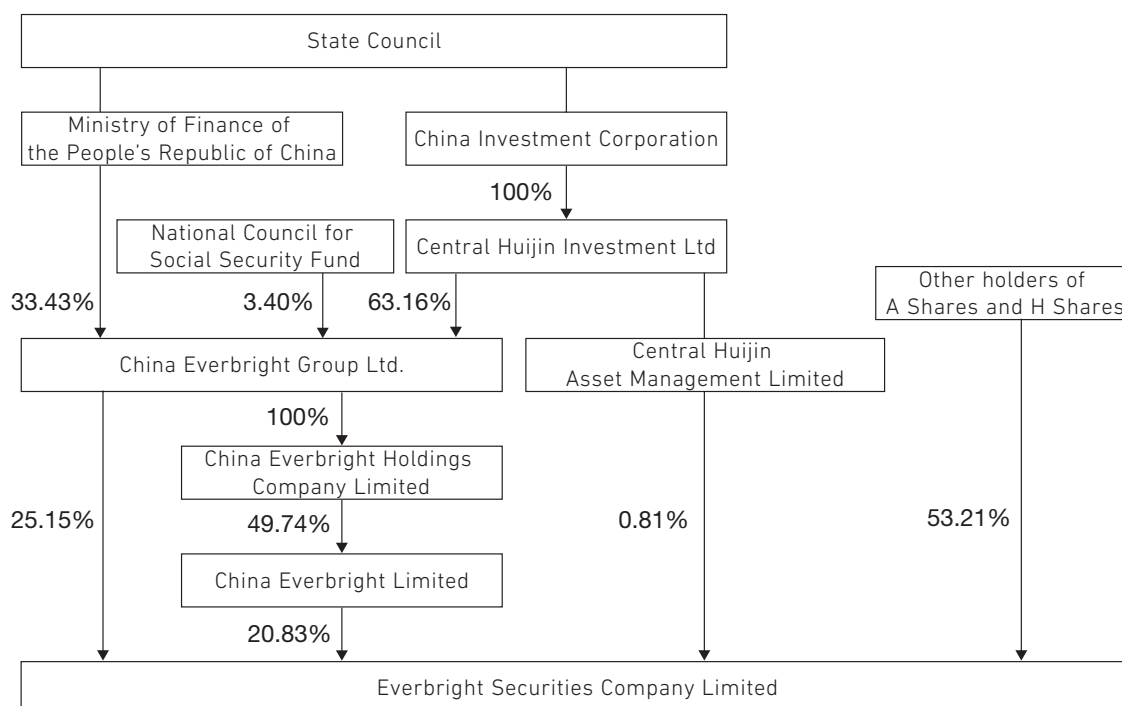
State Council

Ministry of Finance of the People's Republic of China

China Investment Corporation

100%

National Council for Social Security Fund

Central Huijin Investment Ltd

Other holders of A Shares and H Shares

33.43%

3.40%

63.16%

China Everbright Group Ltd.

Central Huijin Asset Management Limited

100%

China Everbright Holdings Company Limited

25.15%

49.74%

0.81%

53.21%

China Everbright Limited

20.83%

Everbright Securities Company Limited